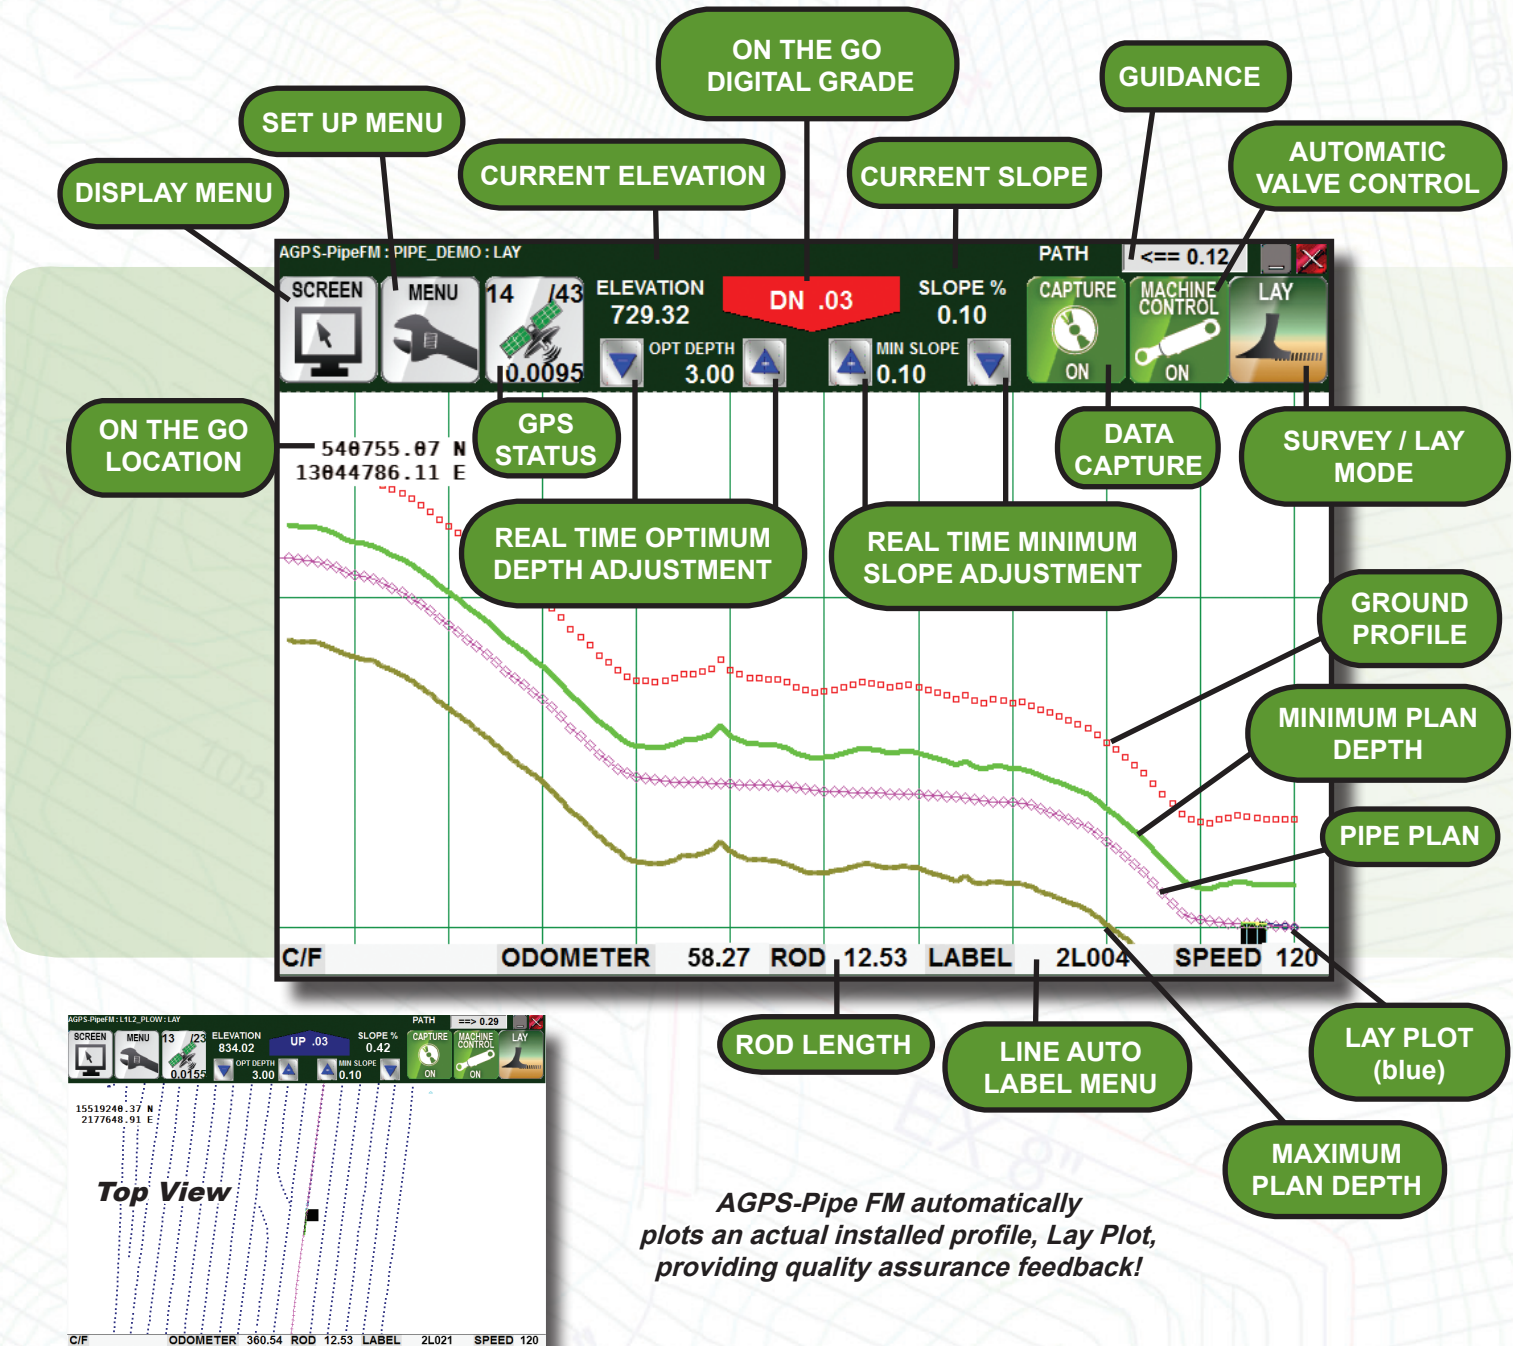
ON THE GO DIGITAL GRADE

GUIDANCE

SET UP MENU

CURRENT ELEVATION

CURRENT SLOPE

AUTOMATIC VALVE CONTROL

DISPLAY MENU

AGPS-PipeFM : PIPE_DEMO : LAY

PATH <== 0.12

SCREEN

MENU

14 /43 0.0095

ELEVATION 729.32

DN .03

SLOPE % 0.10

OPT DEPTH 3.00

MIN SLOPE 0.10

CAPTURE ON

MACHINE CONTROL ON

LAY

ON THE GO LOCATION

540755.07 N
13044786.11 E

GPS STATUS

DATA CAPTURE

SURVEY / LAY MODE

REAL TIME OPTIMUM DEPTH ADJUSTMENT

REAL TIME MINIMUM SLOPE ADJUSTMENT

GROUND PROFILE

MINIMUM PLAN DEPTH

PIPE PLAN

C/F ODOMETER 58.27 ROD 12.53 LABEL 2L004 SPEED 120

ROD LENGTH

LINE AUTO LABEL MENU

LAY PLOT (blue)

MAXIMUM PLAN DEPTH

AGPS-PipeFM : L1L2_PLOW : LAY

PATH ==> 0.29

SCREEN MENU 13 /23 0.0155 ELEVATION 834.02 UP .03 SLOPE % 0.42 OPT DEPTH 3.00 MIN SLOPE 0.10 CAPTURE ON MACHINE CONTROL ON LAY

15519240.37 N
2177648.91 E

Top View

C/F ODOMETER 360.54 ROD 12.53 LABEL 2L021 SPEED 120

AGPS-Pipe FM automatically plots an actual installed profile, Lay Plot, providing quality assurance feedback!